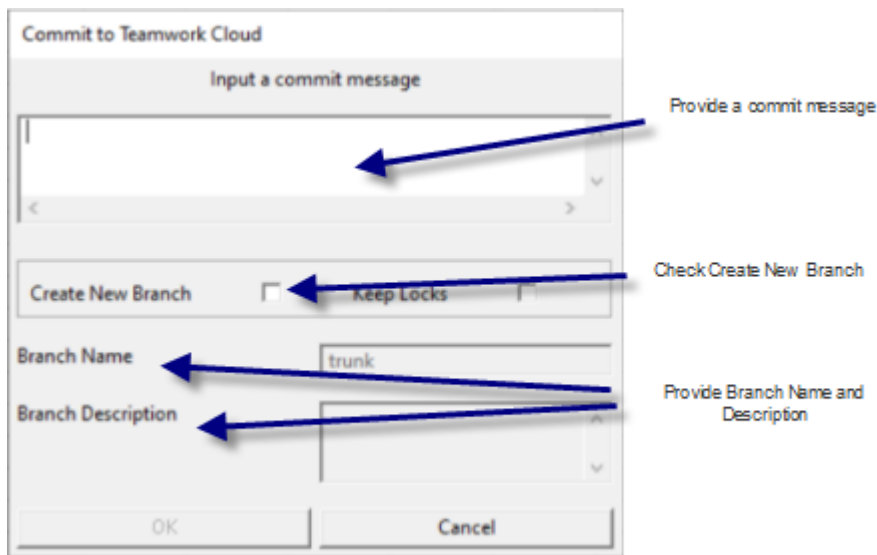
Commit to Teamwork Cloud

Input a commit message

Provide a commit message

Create New Branch

Keep Locks

Check Create New Branch

Branch Name

trunk

Branch Description

Provide Branch Name and Description

OK

Cancel